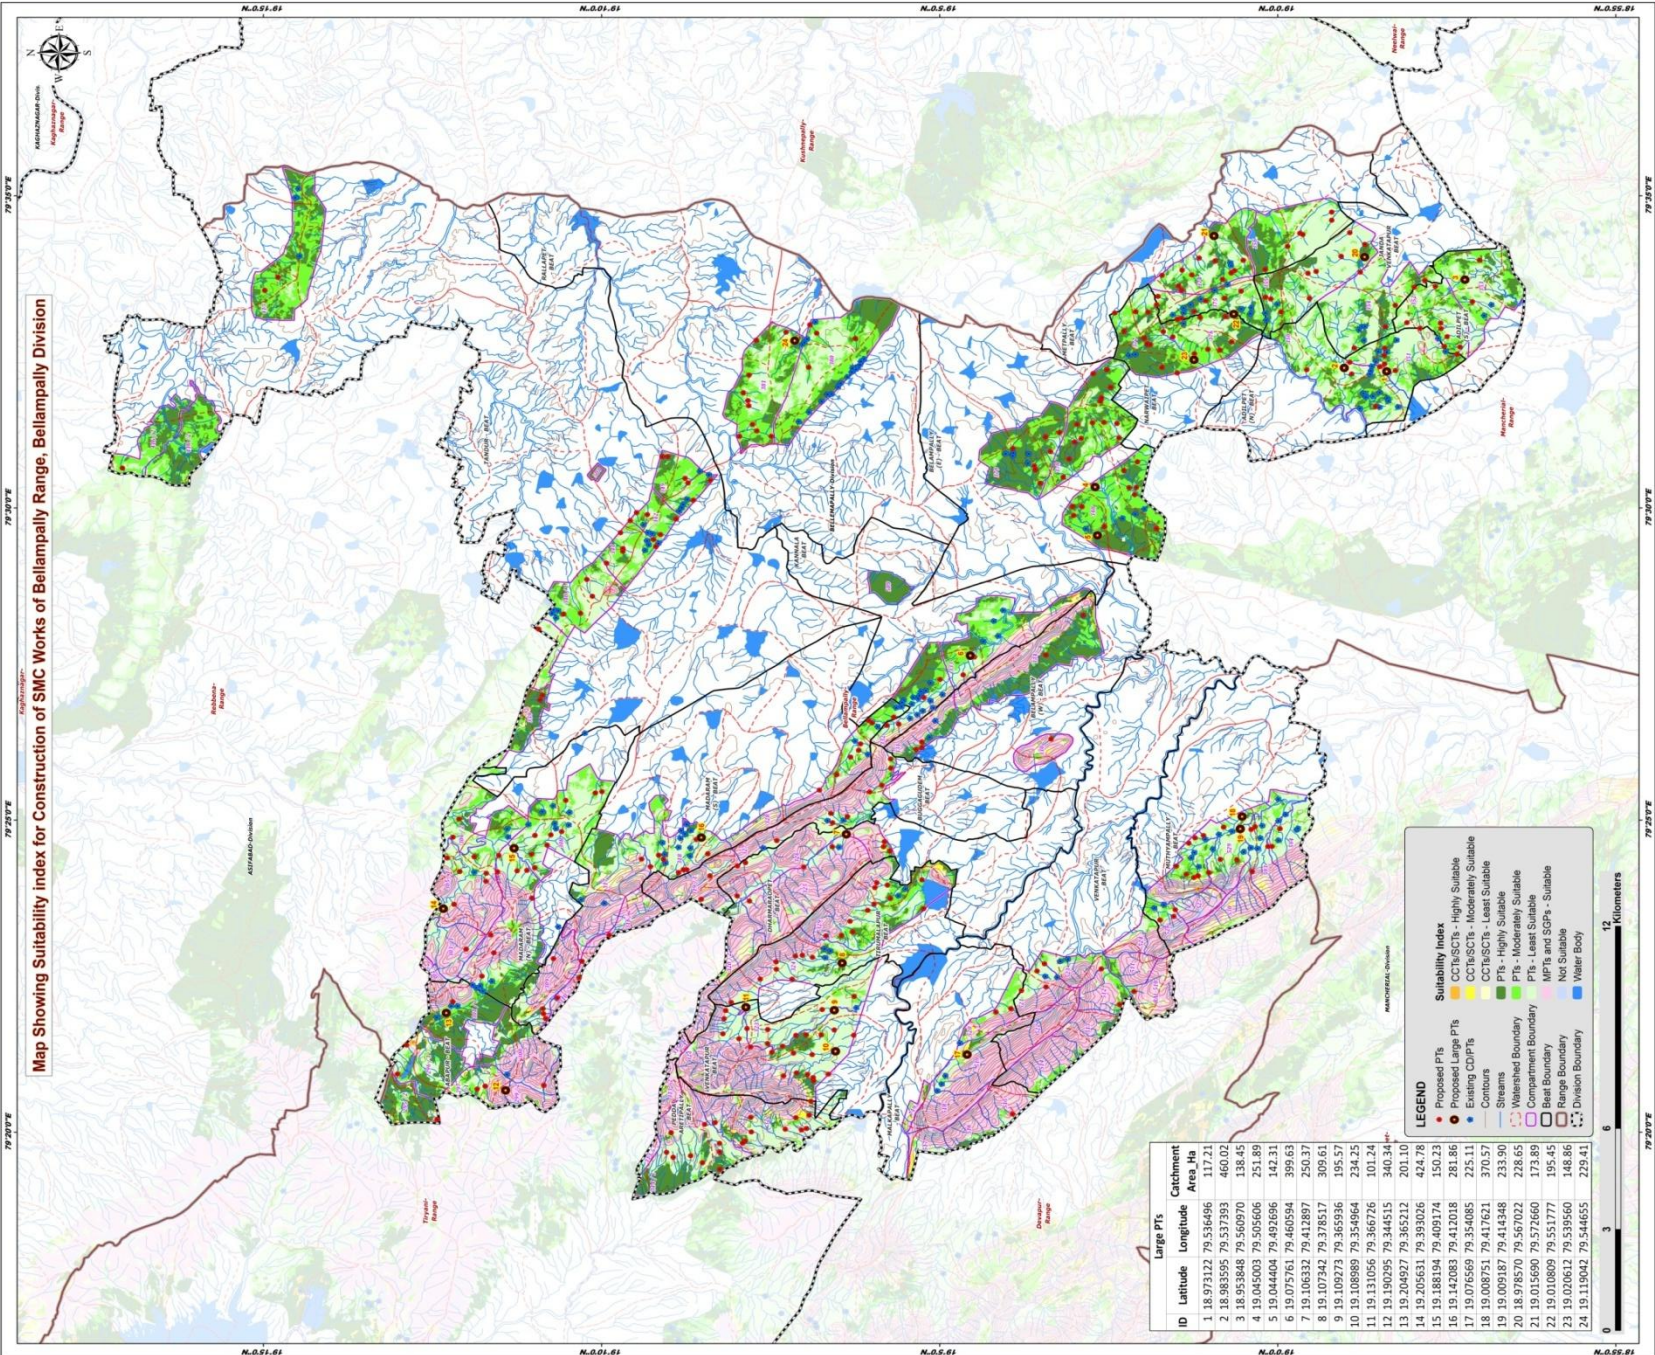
Map Showing Suitability index for Construction of SMC Works of Bellampally Range, Bellampally Division

| ID | Latitude | Longitude | Catchment Area_Ha |
|---|---|---|---|
| 1 | 18.973122 | 79.536496 | 117.21 |
| 2 | 18.983595 | 79.537393 | 460.02 |
| 3 | 18.953848 | 79.560970 | 138.45 |
| 4 | 19.045003 | 79.505606 | 251.89 |
| 5 | 19.044404 | 79.492696 | 142.31 |
| 6 | 19.075761 | 79.460594 | 399.63 |
| 7 | 19.106332 | 79.412897 | 250.37 |
| 8 | 19.107342 | 79.378517 | 309.61 |
| 9 | 19.109273 | 79.365936 | 195.57 |
| 10 | 19.108989 | 79.354964 | 234.25 |
| 11 | 19.131056 | 79.366726 | 101.24 |
| 12 | 19.190295 | 79.344515 | 340.34 |
| 13 | 19.204927 | 79.365212 | 201.10 |
| 14 | 19.205631 | 79.393026 | 424.78 |
| 15 | 19.188194 | 79.409174 | 150.23 |
| 16 | 19.142083 | 79.412018 | 281.86 |
| 17 | 19.076569 | 79.354085 | 225.11 |
| 18 | 19.008751 | 79.417621 | 370.57 |
| 19 | 19.009187 | 79.414348 | 233.90 |
| 20 | 18.978570 | 79.567022 | 228.65 |
| 21 | 19.015690 | 79.572660 | 173.89 |
| 22 | 19.010809 | 79.551777 | 195.45 |
| 23 | 19.020612 | 79.539560 | 148.86 |
| 24 | 19.119042 | 79.544655 | 229.41 |

Large PTs

LEGEND
Proposed PTs
Proposed Large PTs
Existing CD/PTs
Contours
Streams
Watershed Boundary
Compartment Boundary
Beat Boundary
Range Boundary
Division Boundary

Suitability Index
CCTs/SCTs - Highly Suitable
CCTs/SCTs - Moderately Suitable
CCTs/SCTs - Least Suitable
PTs - Highly Suitable
PTs - Moderately Suitable
PTs - Least Suitable
MPTs and SGPs - Suitable
Not Suitable
Water Body

0 3 6 12 Kilometers

79°20'0"E 79°25'0"E 79°30'0"E 79°35'0"E
18°55'N 19°0'0"N 19°5'0"N 19°10'0"N 19°15'0"N

Kaghaznagar Range
KAGHAZNAGAR-Divis
Kushnapally Range
Neelwai Range
Mancherial Range
Rebbena Range
Kaghaznagar
ASIFABAD-Division
MANCHERIAL-Division
Tiryani Range
Dewapur Range
Bellampally Range
Bellampally Division
BELLAPLLI BEAT
TANDUR BEAT
BELLAMPALLY (E) BEAT
KANNALA BEAT
NARWAIPET BEAT
BETPALLY BEAT
VENKATAPUR BEAT
MADARAM BEAT
BELLAMPALLY (N) BEAT
BUGGAGUDEM BEAT
VENKATAPUR BEAT
MUTHYAMPALLY BEAT
MALKAPALLY BEAT
ABETIPALLY BEAT